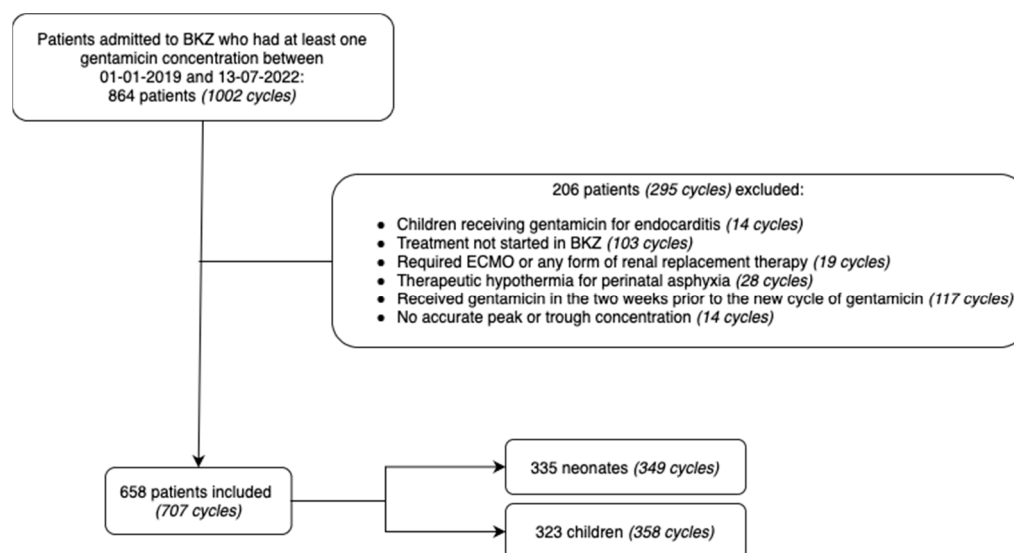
Patients admitted to BKZ who had at least one gentamicin concentration between 01-01-2019 and 13-07-2022: 864 patients *(1002 cycles)*

206 patients *(295 cycles)* excluded:

- Children receiving gentamicin for endocarditis *(14 cycles)*
- Treatment not started in BKZ *(103 cycles)*
- Required ECMO or any form of renal replacement therapy *(19 cycles)*
- Therapeutic hypothermia for perinatal asphyxia *(28 cycles)*
- Received gentamicin in the two weeks prior to the new cycle of gentamicin *(117 cycles)*
- No accurate peak or trough concentration *(14 cycles)*

658 patients included *(707 cycles)*

335 neonates *(349 cycles)*

323 children *(358 cycles)*